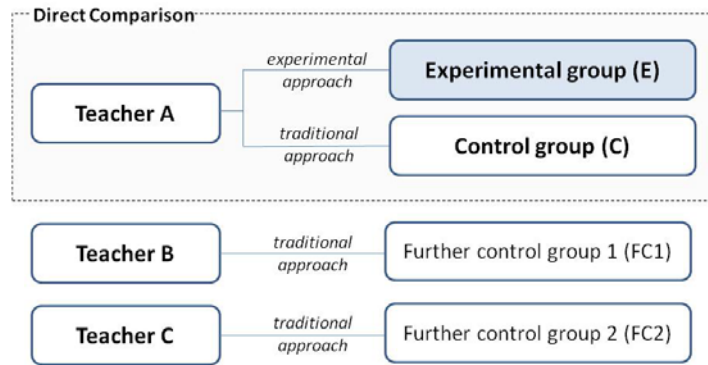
Direct Comparison

Teacher A

experimental approach

Experimental group (E)

traditional approach

Control group (C)

Teacher B

traditional approach

Further control group 1 (FC1)

Teacher C

traditional approach

Further control group 2 (FC2)